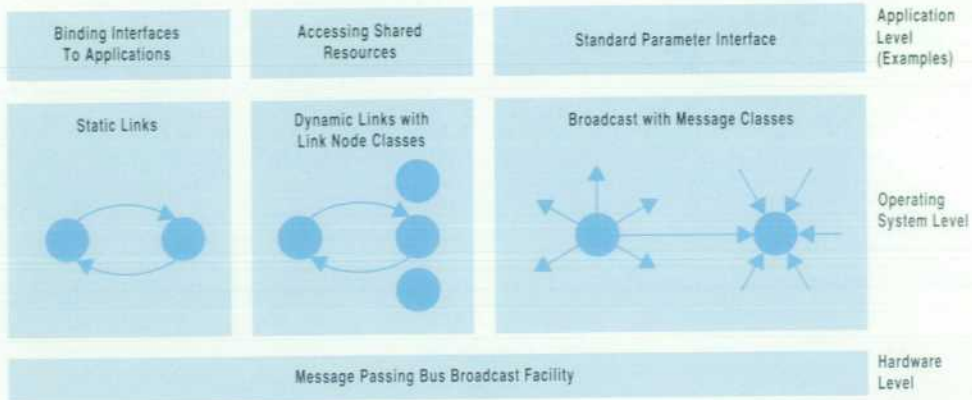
Binding Interfaces To Applications

Accessing Shared Resources

Standard Parameter Interface

Application Level (Examples)

Static Links

Dynamic Links with Link Node Classes

Broadcast with Message Classes

Operating System Level

Message Passing Bus Broadcast Facility

Hardware Level